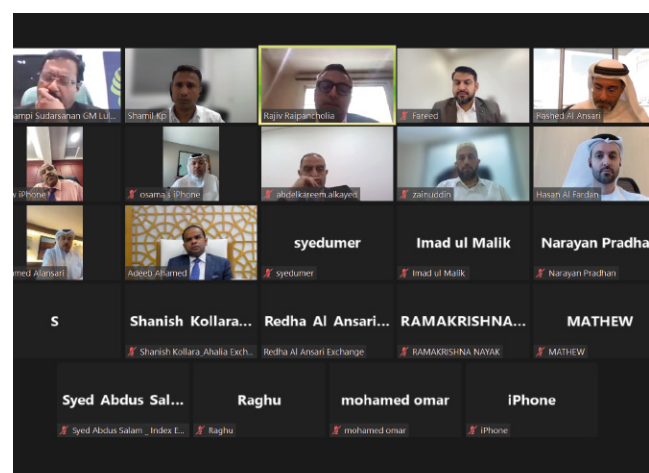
ampi Sudarsanan GM Lul...

Shamil Kp

Rajiv Raipancholia

Fareed

Rashed Al Ansari

v iPhone

osama's iPhone

abdelkareem.alkayed

zainuddin

Hasan Al Fardan

med Alansari

Adeeb Ahamed

syedumer

syedumer

Imad ul Malik

Imad ul Malik

Narayan Pradha

Narayan Pradhan

S

Shanish Kollara...

Shanish Kollara_Ahalia Exch...

Redha Al Ansari...

Redha Al Ansari Exchange

RAMAKRISHNA...

RAMAKRISHNA NAYAK

MATHEW

MATHEW

Syed Abdus Sal...

Syed Abdus Salam _ Index E...

Raghu

Raghu

mohamed omar

mohamed omar

iPhone

iPhone